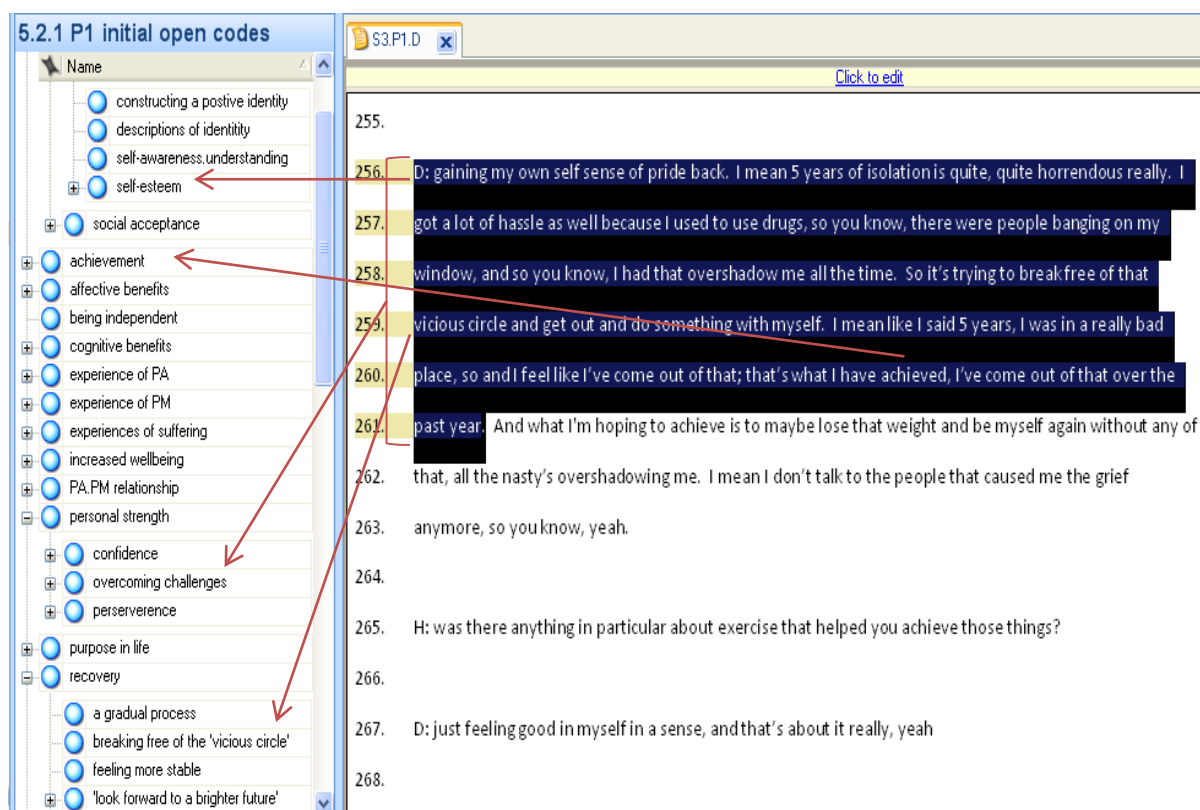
5.2.1 P1 initial open codes

Name

constructing a postive identity
descriptions of identitity
self-awareness.understanding
self-esteem
social acceptance
achievement
affective benefits
being independent
cognitive benefits
experience of PA
experience of PM
experiences of suffering
increased wellbeing
PA.PM relationship
personal strength
confidence
overcoming challenges
perserverence
purpose in life
recovery
a gradual process
breaking free of the 'vicious circle'
feeling more stable
'look forward to a brighter future'

S3.P1.D

Click to edit

255.

256. D: gaining my own self sense of pride back. I mean 5 years of isolation is quite, quite horrendous really. I

257. got a lot of hassle as well because I used to use drugs, so you know, there were people banging on my

258. window, and so you know, I had that overshadow me all the time. So it's trying to break free of that

259. vicious circle and get out and do something with myself. I mean like I said 5 years, I was in a really bad

260. place, so and I feel like I've come out of that; that's what I have achieved, I've come out of that over the

261. past year. And what I'm hoping to achieve is to maybe lose that weight and be myself again without any of

262. that, all the nasty's overshadowing me. I mean I don't talk to the people that caused me the grief

263. anymore, so you know, yeah.

264.

265. H: was there anything in particular about exercise that helped you achieve those things?

266.

267. D: just feeling good in myself in a sense, and that's about it really, yeah

268.